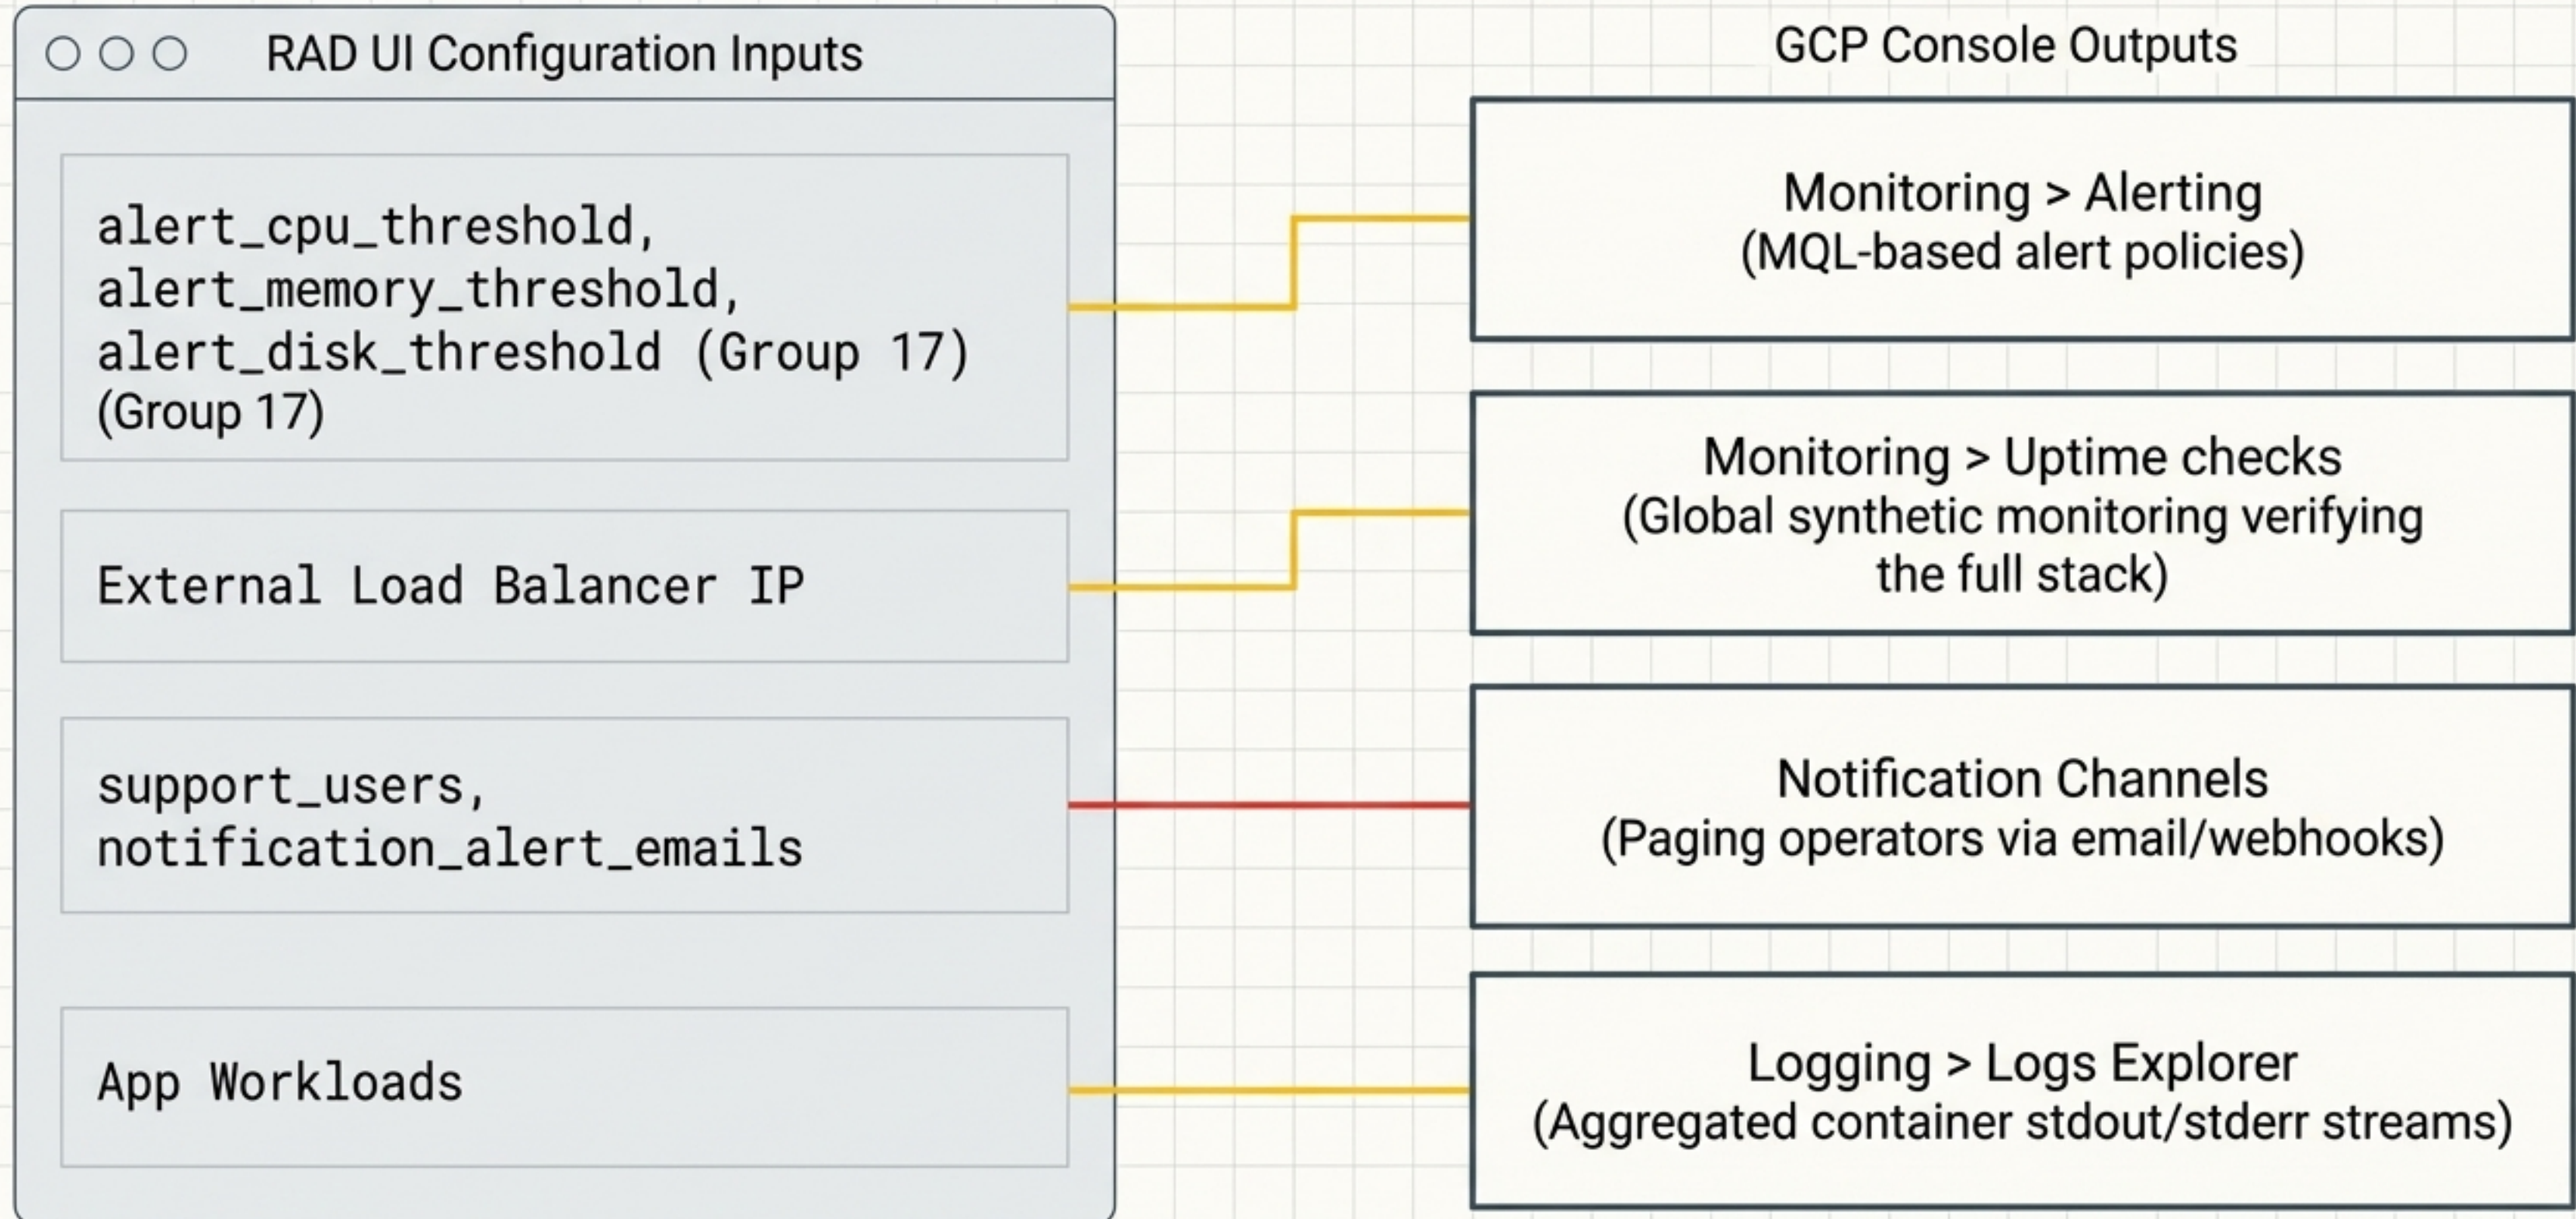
RAD UI Configuration Inputs

alert_cpu_threshold, alert_memory_threshold, alert_disk_threshold (Group 17) (Group 17)

External Load Balancer IP

support_users, notification_alert_emails

App Workloads

GCP Console Outputs

Monitoring > Alerting
(MQL-based alert policies)

Monitoring > Uptime checks
(Global synthetic monitoring verifying the full stack)

Notification Channels
(Paging operators via email/webhooks)

Logging > Logs Explorer
(Aggregated container stdout/stderr streams)